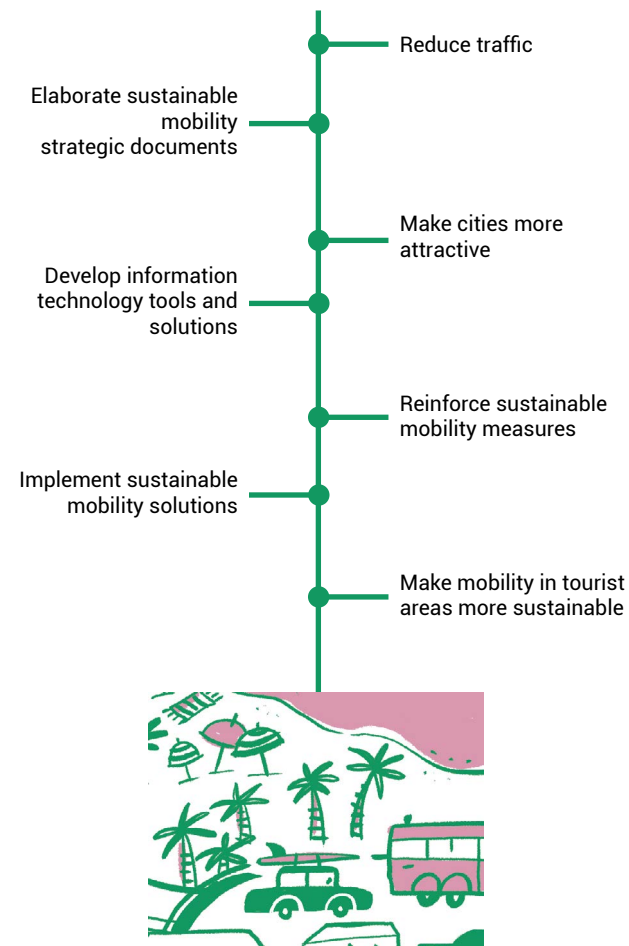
Reduce traffic

Elaborate sustainable mobility strategic documents

Make cities more attractive

Develop information technology tools and solutions

Reinforce sustainable mobility measures

Implement sustainable mobility solutions

Make mobility in tourist areas more sustainable